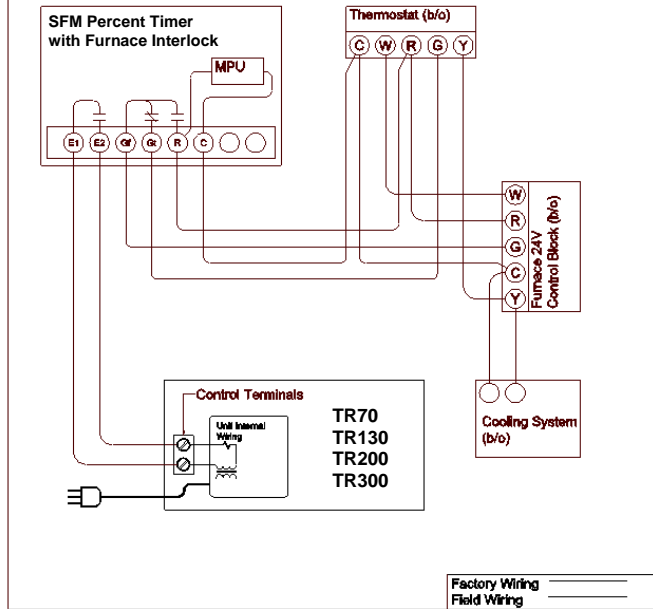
SFM Percent Timer with Furnace Interlock

MPU

E1 E2 Gf Gt R C

Thermostat (b/o)

C W R G Y

W R G C Y

Furnace 24V Control Block (b/o)

Control Terminals

Unit Internal Wiring

TR70
TR130
TR200
TR300

Cooling System (b/o)

Factory Wiring
Field Wiring